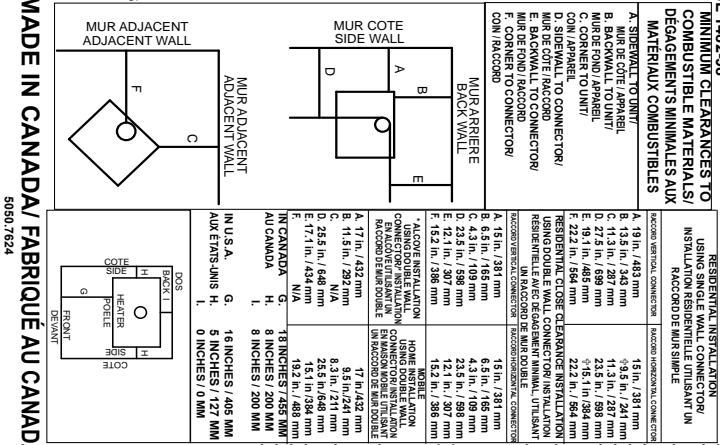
MADE IN CANADA/ FABRIQUÉ AU CANAD
5050.7624

MUR ADJACENT
ADJACENT WALL

MUR COTE
SIDE WALL

MUR ARRIERE
BACK WALL

MUR ADJACENT
ADJACENT WALL

A
B
C
D
E
F

MINIMUM CLEARANCES TO COMBUSTIBLE MATERIALS/ DÉGAGEMENTS MINIMAUX AUX MATÉRIAUX COMBUSTIBLES

A. SIDEWALL TO UNIT/ MUR DE CÔTE / APPAREIL
B. BACKWALL TO UNIT/ MUR DE FOND / APPAREIL
C. CORNER TO UNIT/ COIN / APPAREIL
D. SIDEWALL TO CONNECTOR/ MUR DE CÔTE / RACCORD
E. BACKWALL TO CONNECTOR/ MUR DE FOND / RACCORD
F. CORNER TO CONNECTOR/ COIN / RACCORD

RESIDENTIAL INSTALLATION USING SINGLE WALL CONNECTOR/ INSTALLATION RÉSIDENTIELLE UTILISANT UN RACCORD DE MUR SIMPLE

| RACCORD VERTICAL CONNECTOR | RACCORD HORIZONTAL CONNECTOR |
|---|---|
| A. 19 in. / 483 mm | 15 in. / 381 mm |
| B. 13.5 in. / 343 mm | 9.5 in. / 241 mm |
| C. 11.3 in. / 287 mm | 11.3 in. / 287 mm |
| D. 27.5 in. / 699 mm | 23.5 in. / 598 mm |
| E. 19.1 in. / 485 mm | 15.1 in. / 384 mm |
| F. 22.2 in. / 564 mm | 22.2 in. / 564 mm |

RESIDENTIAL CLOSE CLEARANCE INSTALLATION USING DOUBLE WALL CONNECTOR/ INSTALLATION RÉSIDENTIELLE AVEC DÉGAGEMENT MINIMAL UTILISANT UN RACCORD DE MUR DOUBLE

| RACCORD VERTICAL CONNECTOR | RACCORD HORIZONTAL CONNECTOR |
|---|---|
| A. 15 in. / 381 mm | 15 in. / 381 mm |
| B. 6.5 in. / 165 mm | 6.5 in. / 165 mm |
| C. 4.3 in. / 109 mm | 4.3 in. / 109 mm |
| D. 23.5 in. / 598 mm | 23.5 in. / 598 mm |
| E. 12.1 in. / 307 mm | 12.1 in. / 307 mm |
| F. 15.2 in. / 386 mm | 15.2 in. / 386 mm |

| * ALCOVE INSTALLATION USING DOUBLE WALL CONNECTOR/ INSTALLATION EN ALCOVE UTILISANT UN RACCORD DE MUR DOUBLE | MOBILE HOME INSTALLATION USING DOUBLE WALL CONNECTOR/ INSTALLATION EN MAISON MOBILE UTILISANT UN RACCORD DE MUR DOUBLE |
|---|---|
| A. 17 in. / 432 mm | 17 in./432 mm |
| B. 11.5 in./ 292 mm | 9.5 in./241 mm |
| C. N/A | 8.3 in./ 211 mm |
| D. 25.5 in. / 648 mm | 25.5 in./648 mm |
| E. 17.1 in. / 434 mm | 15.1 in./384 mm |
| F. N/A | 19.2 in. / 488 mm |

IN CANADA G. 18 INCHES / 455 MM
AU CANADA H. 8 INCHES / 200 MM
L. 8 INCHES / 200 MM

IN U.S.A. G. 16 INCHES / 405 MM
AUX ETATS-UNIS H. 5 INCHES / 127 MM
L. 0 INCHES / 0 MM

COTE SIDE
DOS BACK
H
L
G
HEATER POÊLE
FRONT DEVANT
SIDE COTE
H